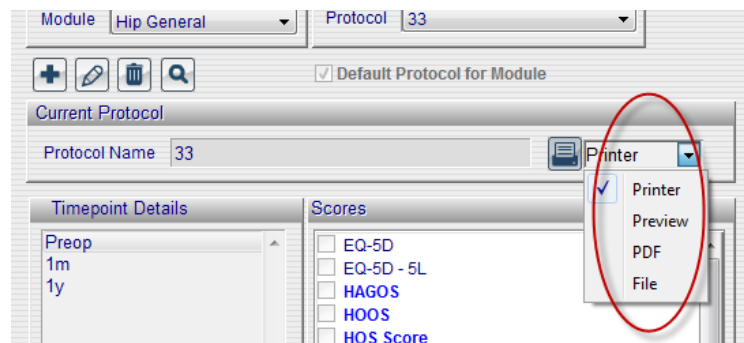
Module Hip General

Protocol 33

Default Protocol for Module

Current Protocol

Protocol Name 33

Printer

Printer
Preview
PDF
File

Timepoint Details

Preop
1m
1y

Scores

EQ-5D
EQ-5D - 5L
HAGOS
HOOS
HOS Score